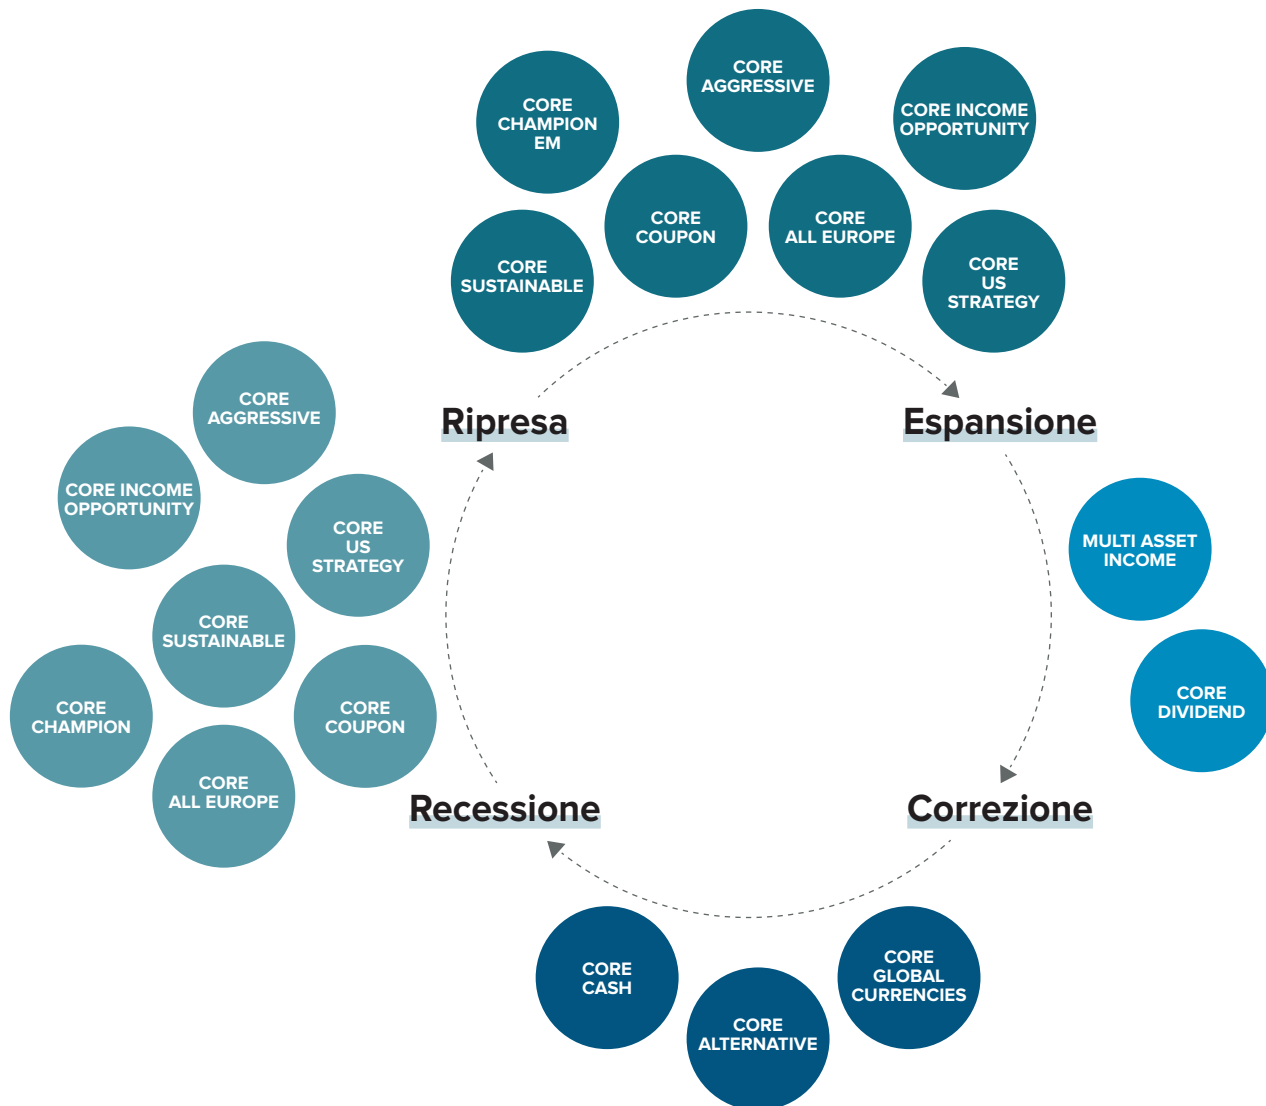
CORE AGGRESSIVE

CORE CHAMPION EM

CORE INCOME OPPORTUNITY

CORE COUPON

CORE ALL EUROPE

CORE SUSTAINABLE

CORE US STRATEGY

Ripresa

Espansione

CORE AGGRESSIVE

CORE INCOME OPPORTUNITY

CORE US STRATEGY

CORE SUSTAINABLE

CORE CHAMPION

CORE COUPON

CORE ALL EUROPE

MULTI ASSET INCOME

CORE DIVIDEND

Recessione

Correzione

CORE CASH

CORE GLOBAL CURRENCIES

CORE ALTERNATIVE